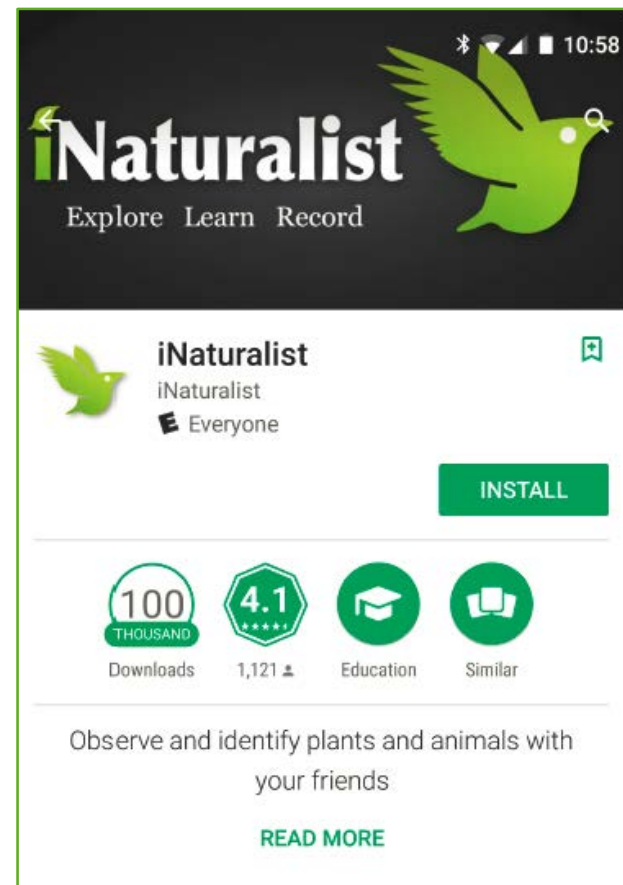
10:58

iNaturalist
Explore Learn Record

iNaturalist
iNaturalist
Everyone

INSTALL

100
THOUSAND
Downloads

4.1
1,121

Education

Similar

Observe and identify plants and animals with your friends

READ MORE